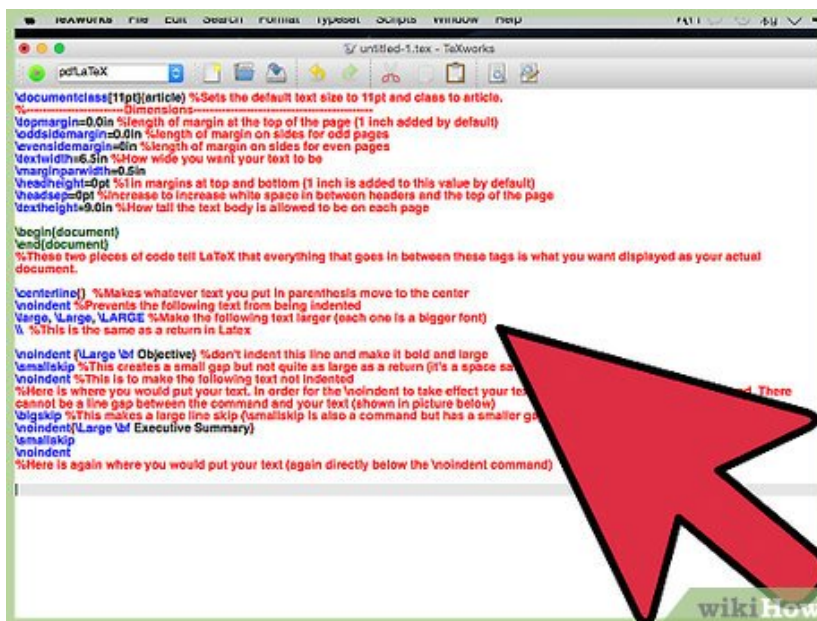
TeXworks File Edit Search Format Typeset Scripts Window Help

untitled-1.tex - TeXworks

pdfLaTeX

\documentclass[11pt]{article} %Sets the default text size to 11pt and class to article.
%------------------------Dimensions------------------------------------
\topmargin=0.0in %length of margin at the top of the page (1 inch added by default)
\oddsidemargin=0.0in %length of margin on sides for odd pages
\evensidemargin=0in %length of margin on sides for even pages
\textwidth=6.5in %How wide you want your text to be
\marginparwidth=0.5in
\headheight=0pt %1in margins at top and bottom (1 inch is added to this value by default)
\headsep=0pt %Increase to increase white space in between headers and the top of the page
\textheight=9.0in %How tall the text body is allowed to be on each page

\begin{document}
\end{document}
%These two pieces of code tell LaTeX that everything that goes in between these tags is what you want displayed as your actual document.

\centerline{} %Makes whatever text you put in parenthesis move to the center
\noindent %Prevents the following text from being indented
\large, \Large, \LARGE %Make the following text larger (each one is a bigger font)
\\ %This is the same as a return in Latex

\noindent {\Large \bf Objective} %don't indent this line and make it bold and large
\smallskip %This creates a small gap but not quite as large as a return (it's a space sa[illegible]
\noindent %This is to make the following text not indented
%Here is where you would put your text. In order for the \noindent to take effect your te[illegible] d. There cannot be a line gap between the command and your text (shown in picture below)
\bigskip %This makes a large line skip (\smallskip is also a command but has a smaller g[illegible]
\noindent{\Large \bf Executive Summary}
\smallskip
\noindent
%Here is again where you would put your text (again directly below the \noindent command)

wikiHow